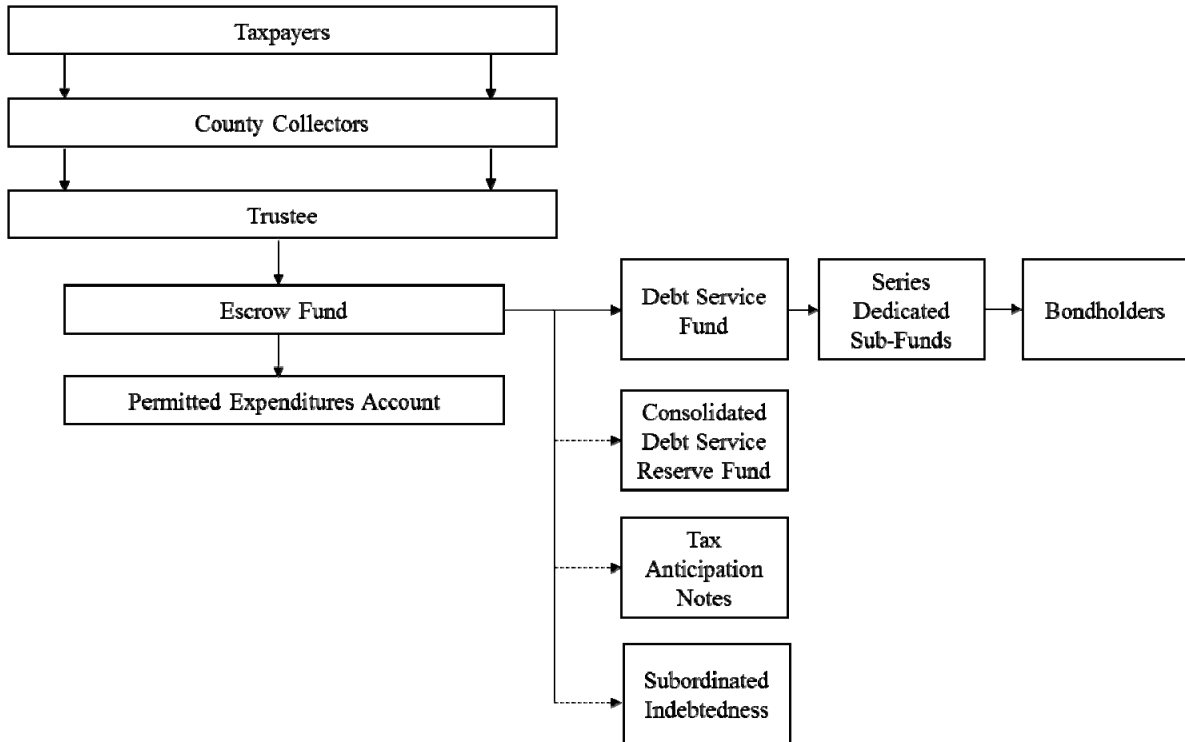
Taxpayers

County Collectors

Trustee

Escrow Fund

Permitted Expenditures Account

Debt Service Fund

Series Dedicated Sub-Funds

Bondholders

Consolidated Debt Service Reserve Fund

Tax Anticipation Notes

Subordinated Indebtedness